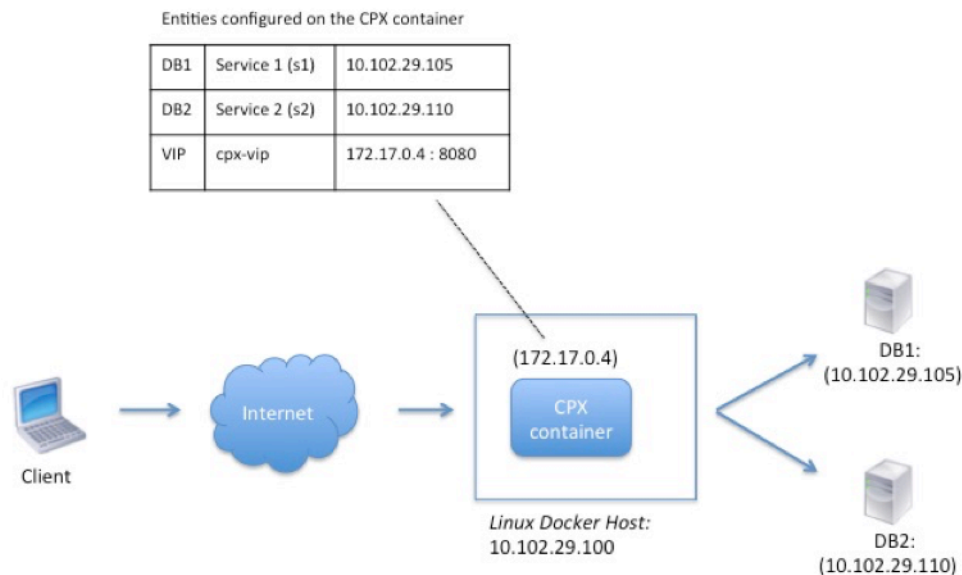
Entities configured on the CPX container

| DB1 | Service 1 (s1) | 10.102.29.105 |
|---|---|---|
| DB2 | Service 2 (s2) | 10.102.29.110 |
| VIP | cpx-vip | 172.17.0.4 : 8080 |

Client

Internet

(172.17.0.4)

CPX container

Linux Docker Host: 10.102.29.100

DB1: (10.102.29.105)

DB2: (10.102.29.110)